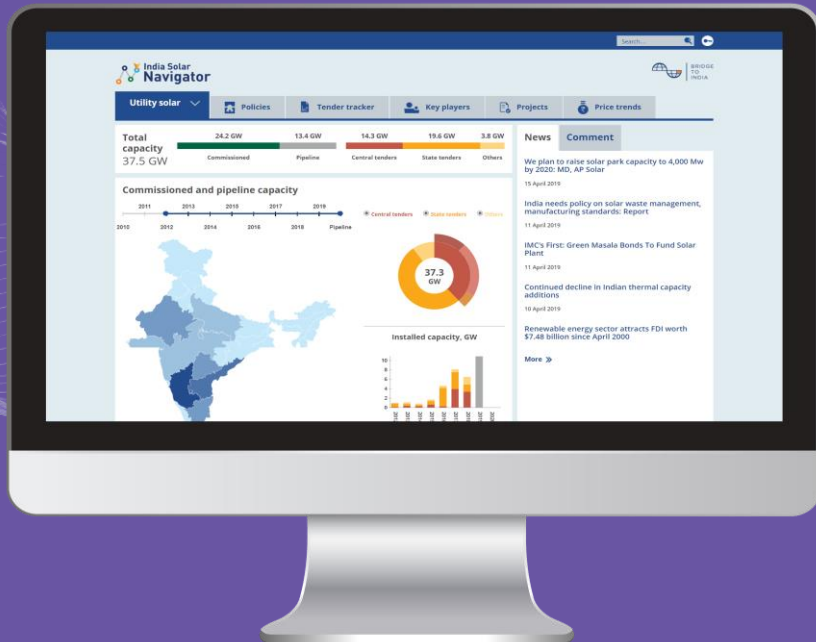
Search...

India Solar Navigator

BRIDGE TO INDIA

Utility solar

Policies

Tender tracker

Key players

Projects

Price trends

Total capacity 37.5 GW

24.2 GW Commissioned

13.4 GW Pipeline

14.3 GW Central tenders

19.6 GW State tenders

3.8 GW Others

News

Comment

We plan to raise solar park capacity to 4,000 Mw by 2020: MD, AP Solar

15 April 2019

India needs policy on solar waste management, manufacturing standards: Report

11 April 2019

IMC's First: Green Masala Bonds To Fund Solar Plant

11 April 2019

Continued decline in Indian thermal capacity additions

10 April 2019

Renewable energy sector attracts FDI worth $7.48 billion since April 2000

More »

Commissioned and pipeline capacity

2011 2013 2015 2017 2019

2010 2012 2014 2016 2018 Pipeline

Central tenders State tenders Others

37.3 GW

Installed capacity, GW

10 8 6 4 2 0